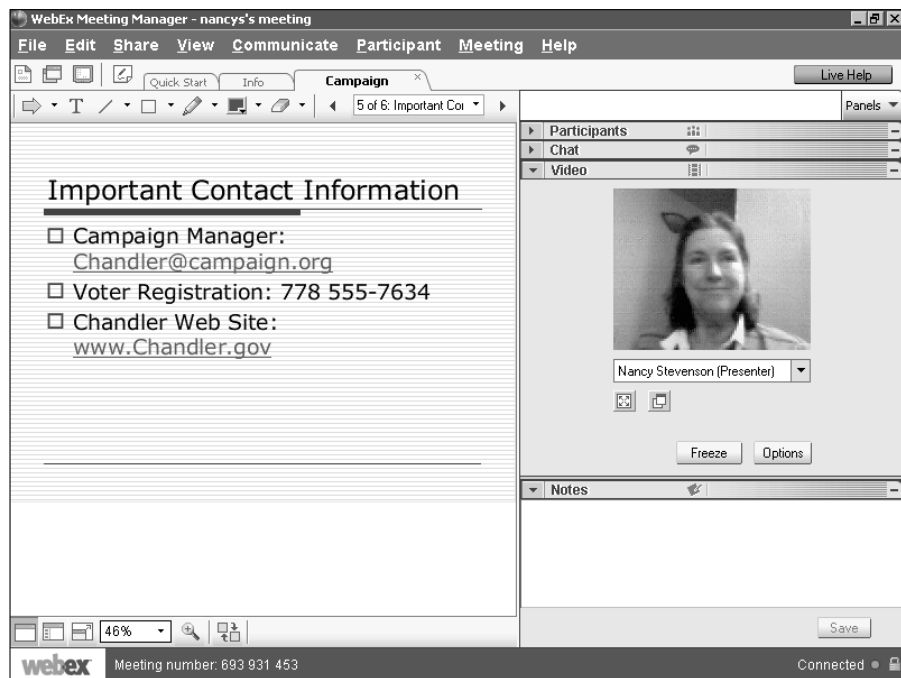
WebEx Meeting Manager - nancys's meeting

File Edit Share View Communicate Participant Meeting Help

Quick Start Info Campaign

Live Help

5 of 6: Important Coı

Panels

Participants

Chat

Video

Important Contact Information

□ Campaign Manager: Chandler@campaign.org

□ Voter Registration: 778 555-7634

□ Chandler Web Site: www.Chandler.gov

Nancy Stevenson (Presenter)

Freeze Options

Notes

46%

Save

webex Meeting number: 693 931 453

Connected